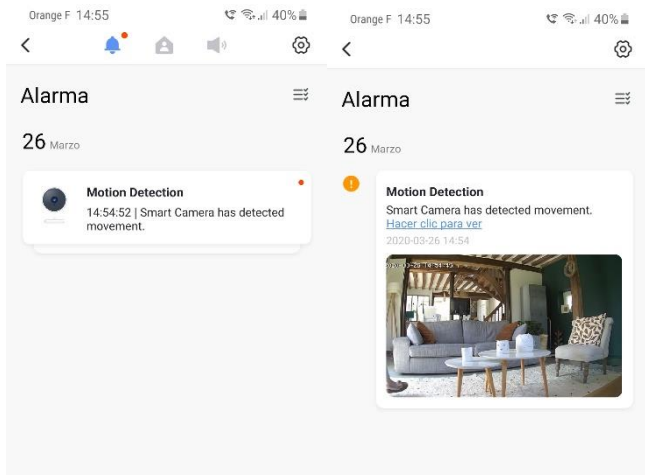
Orange F 14:55
40%

Alarma

26 Marzo

Motion Detection
14:54:52 | Smart Camera has detected movement.

Orange F 14:55
40%

Alarma

26 Marzo

Motion Detection
Smart Camera has detected movement.
Hacer clic para ver
2020-03-26 14:54

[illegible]